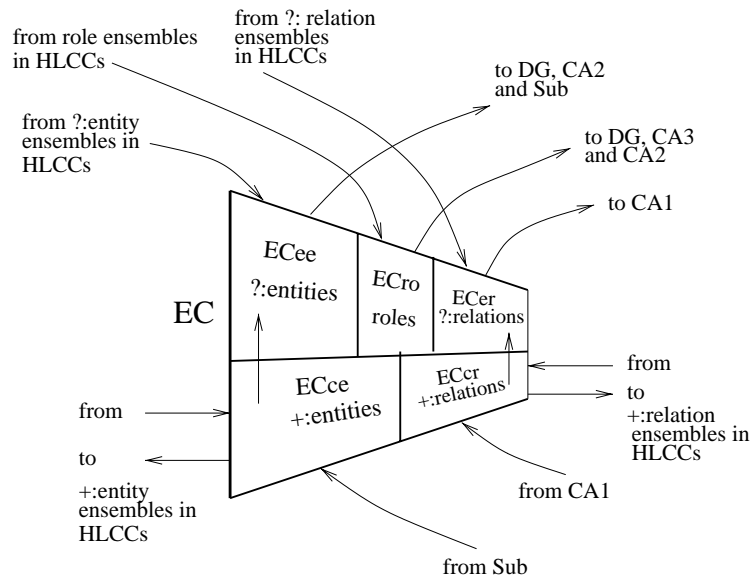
from ?: relation ensembles in HLCCs

from role ensembles in HLCCs

to DG, CA2 and Sub

from ?:entity ensembles in HLCCs

to DG, CA3 and CA2

to CA1

ECee
?:entities

ECro
roles

ECer
?:relations

EC

from

ECce
+:entities

ECcr
+:relations

to
+:relation ensembles in HLCCs

from

to

+:entity ensembles in HLCCs

from CA1

from Sub